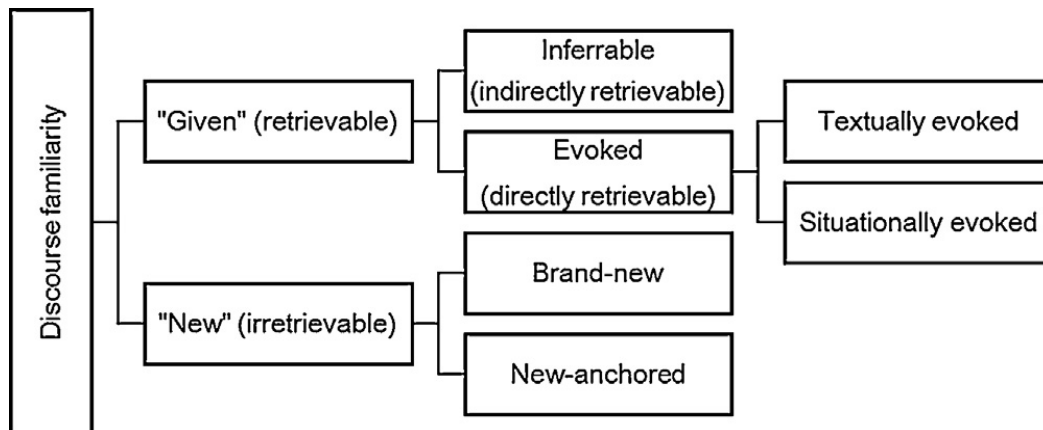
Discourse familiarity

"Given" (retrievable)

Inferrable (indirectly retrievable)

Evoked (directly retrievable)

Textually evoked

Situationally evoked

"New" (irretrievable)

Brand-new

New-anchored